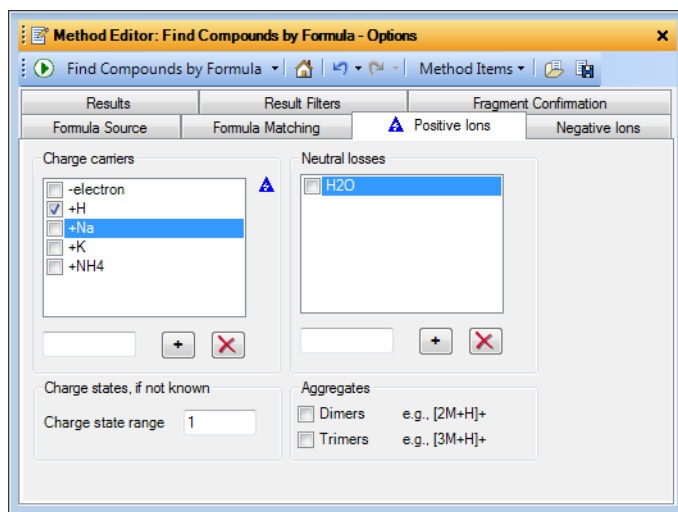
Method Editor: Find Compounds by Formula - Options

Find Compounds by Formula

Method Items

Results | Result Filters | Fragment Confirmation
Formula Source | Formula Matching | Positive Ions | Negative Ions

Charge carriers
-electron
+H
+Na
+K
+NH4

+

Neutral losses
H2O

+

Charge states, if not known
Charge state range 1

Aggregates
Dimers e.g., [2M+H]+
Trimers e.g., [3M+H]+